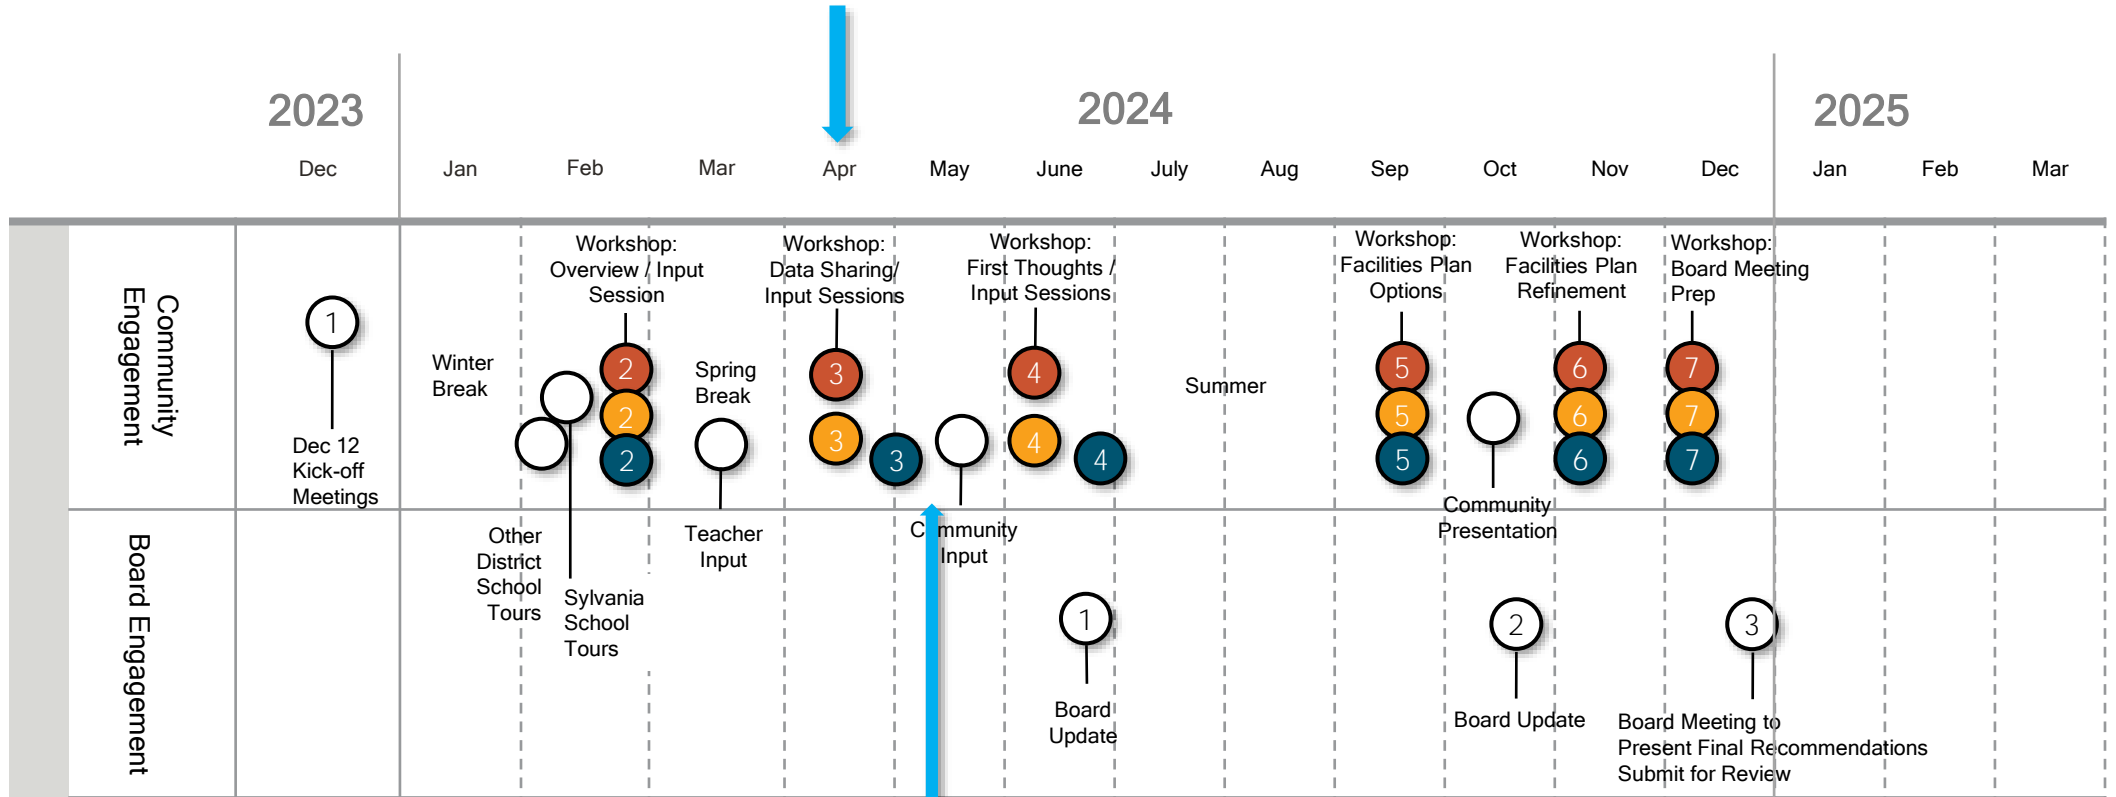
2023
Dec

2024
Jan Feb Mar Apr May June July Aug Sep Oct Nov Dec

2025
Jan Feb Mar

Community Engagement

1
Dec 12 Kick-off Meetings

Winter Break

Workshop: Overview / Input Session
2
2
2

Other District School Tours

Sylvania School Tours

Spring Break

Teacher Input

Workshop: Data Sharing/ Input Sessions
3
3
3

Community Input

Workshop: First Thoughts / Input Sessions
4
4
4

Summer

Workshop: Facilities Plan Options
5
5
5

Community Presentation

Workshop: Facilities Plan Refinement
6
6
6

Workshop: Board Meeting Prep
7
7
7

Board Engagement

1
Board Update

2
Board Update

3
Board Meeting to Present Final Recommendations Submit for Review